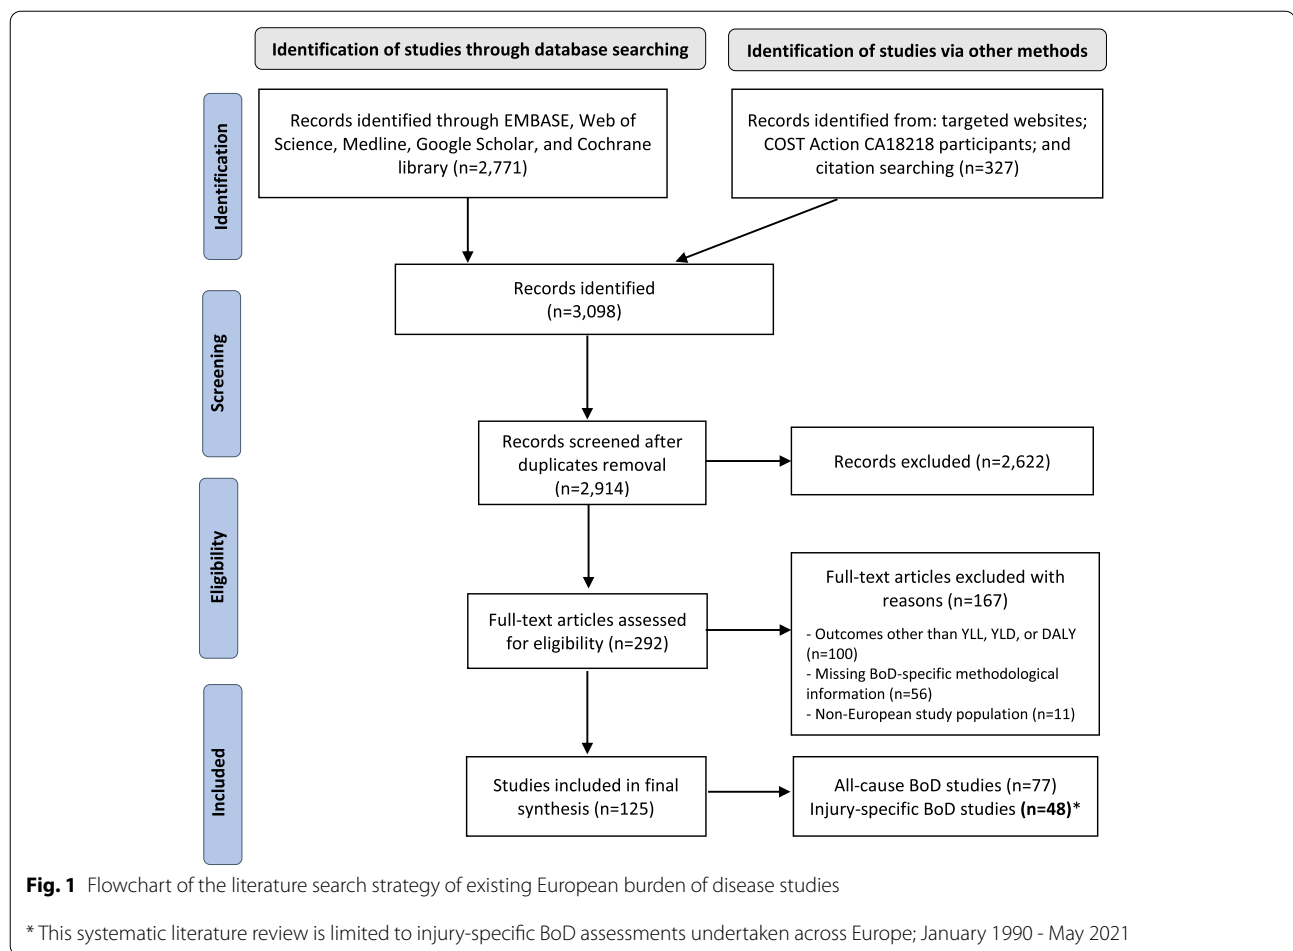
Identification of studies through database searching

Identification of studies via other methods

Identification

Records identified through EMBASE, Web of Science, Medline, Google Scholar, and Cochrane library (n=2,771)

Records identified from: targeted websites; COST Action CA18218 participants; and citation searching (n=327)

Records identified (n=3,098)

Screening

Records screened after duplicates removal (n=2,914)

Records excluded (n=2,622)

Eligibility

Full-text articles assessed for eligibility (n=292)

Full-text articles excluded with reasons (n=167)

- Outcomes other than YLL, YLD, or DALY (n=100)
- Missing BoD-specific methodological information (n=56)
- Non-European study population (n=11)

Included

Studies included in final synthesis (n=125)

All-cause BoD studies (n=77)
Injury-specific BoD studies **(n=48)***

**Fig. 1** Flowchart of the literature search strategy of existing European burden of disease studies

* This systematic literature review is limited to injury-specific BoD assessments undertaken across Europe; January 1990 - May 2021